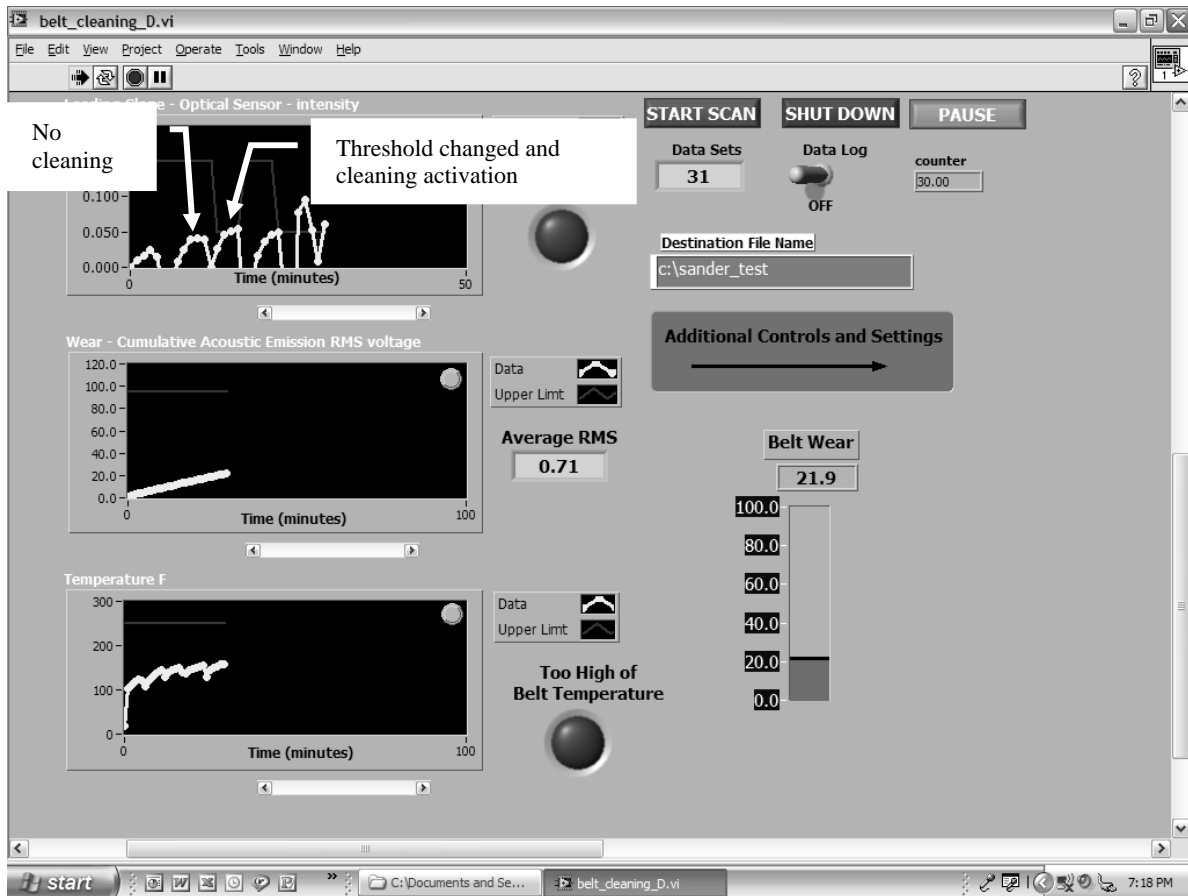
belt_cleaning_D.vi

File Edit View Project Operate Tools Window Help

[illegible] - Optical Sensor - intensity

No cleaning

Threshold changed and cleaning activation

0.100
0.050
0.000
0
Time (minutes)
50

START SCAN
SHUT DOWN
PAUSE

Data Sets
31

Data Log
OFF

counter
30.00

Destination File Name
c:\sander_test

Additional Controls and Settings

Wear - Cumulative Acoustic Emission RMS voltage

120.0
100.0
80.0
60.0
40.0
20.0
0.0
0
Time (minutes)
100

Data
Upper Limt

Average RMS
0.71

Belt Wear
21.9

100.0
80.0
60.0
40.0
20.0
0.0

Temperature F

300
200
100
0
0
Time (minutes)
100

Data
Upper Limt

Too High of Belt Temperature

start
C:\Documents and Se...
belt_cleaning_D.vi
7:18 PM